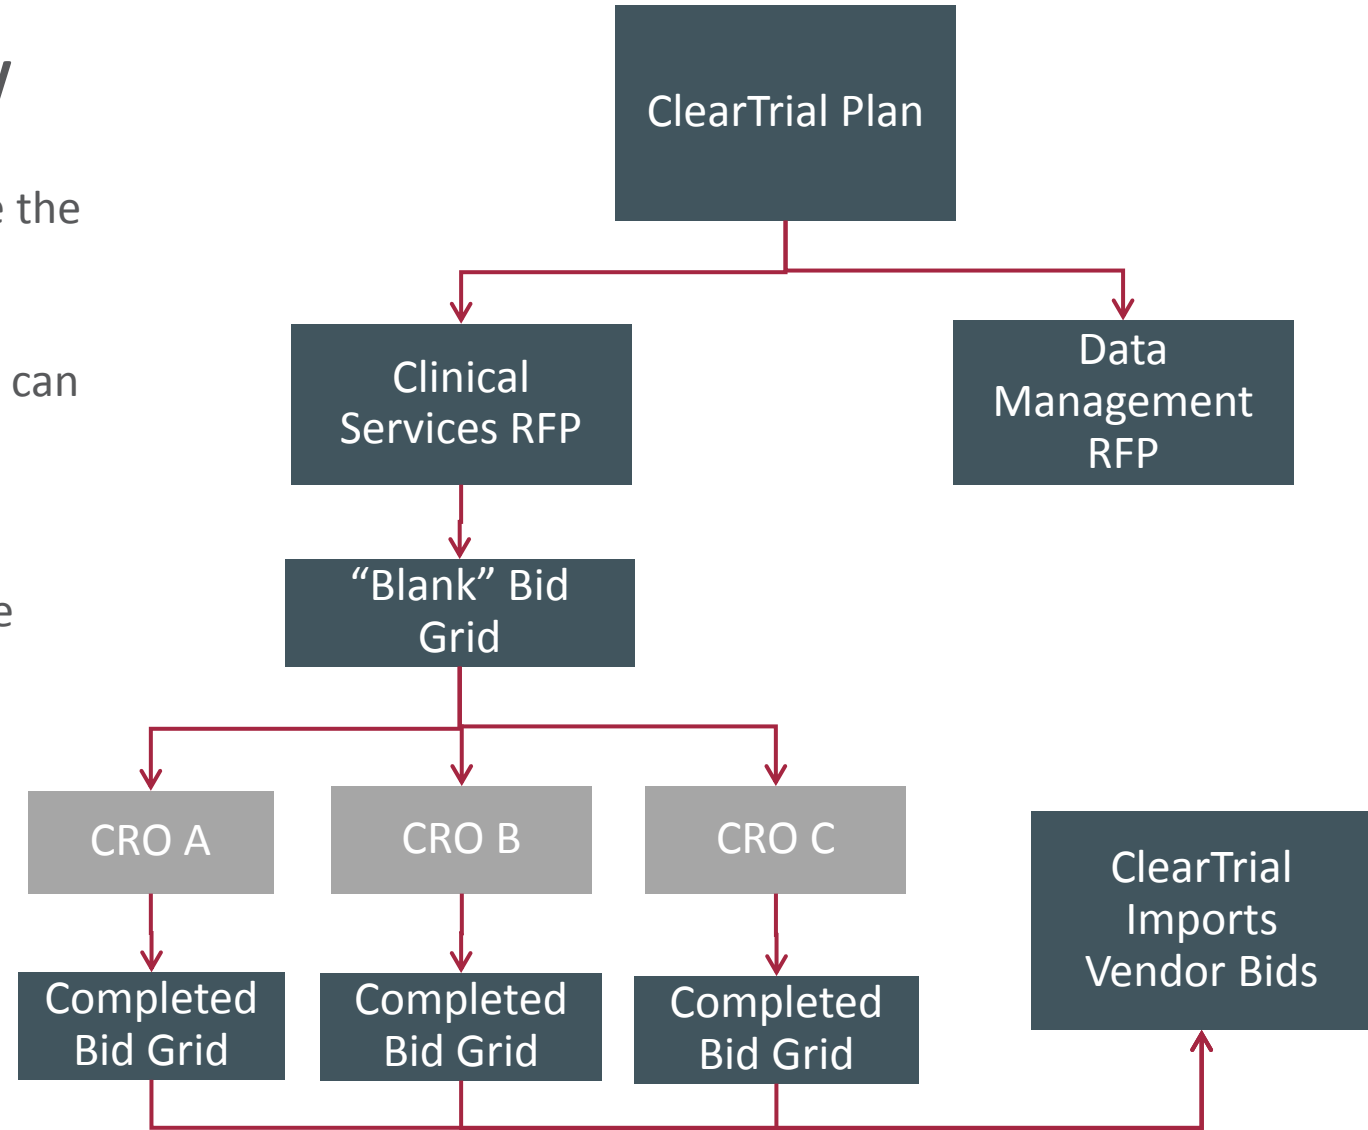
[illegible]

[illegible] the

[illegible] can

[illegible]

ClearTrial Plan

Clinical Services RFP

Data Management RFP

“Blank” Bid Grid

CRO A

CRO B

CRO C

Completed Bid Grid

Completed Bid Grid

Completed Bid Grid

ClearTrial Imports Vendor Bids